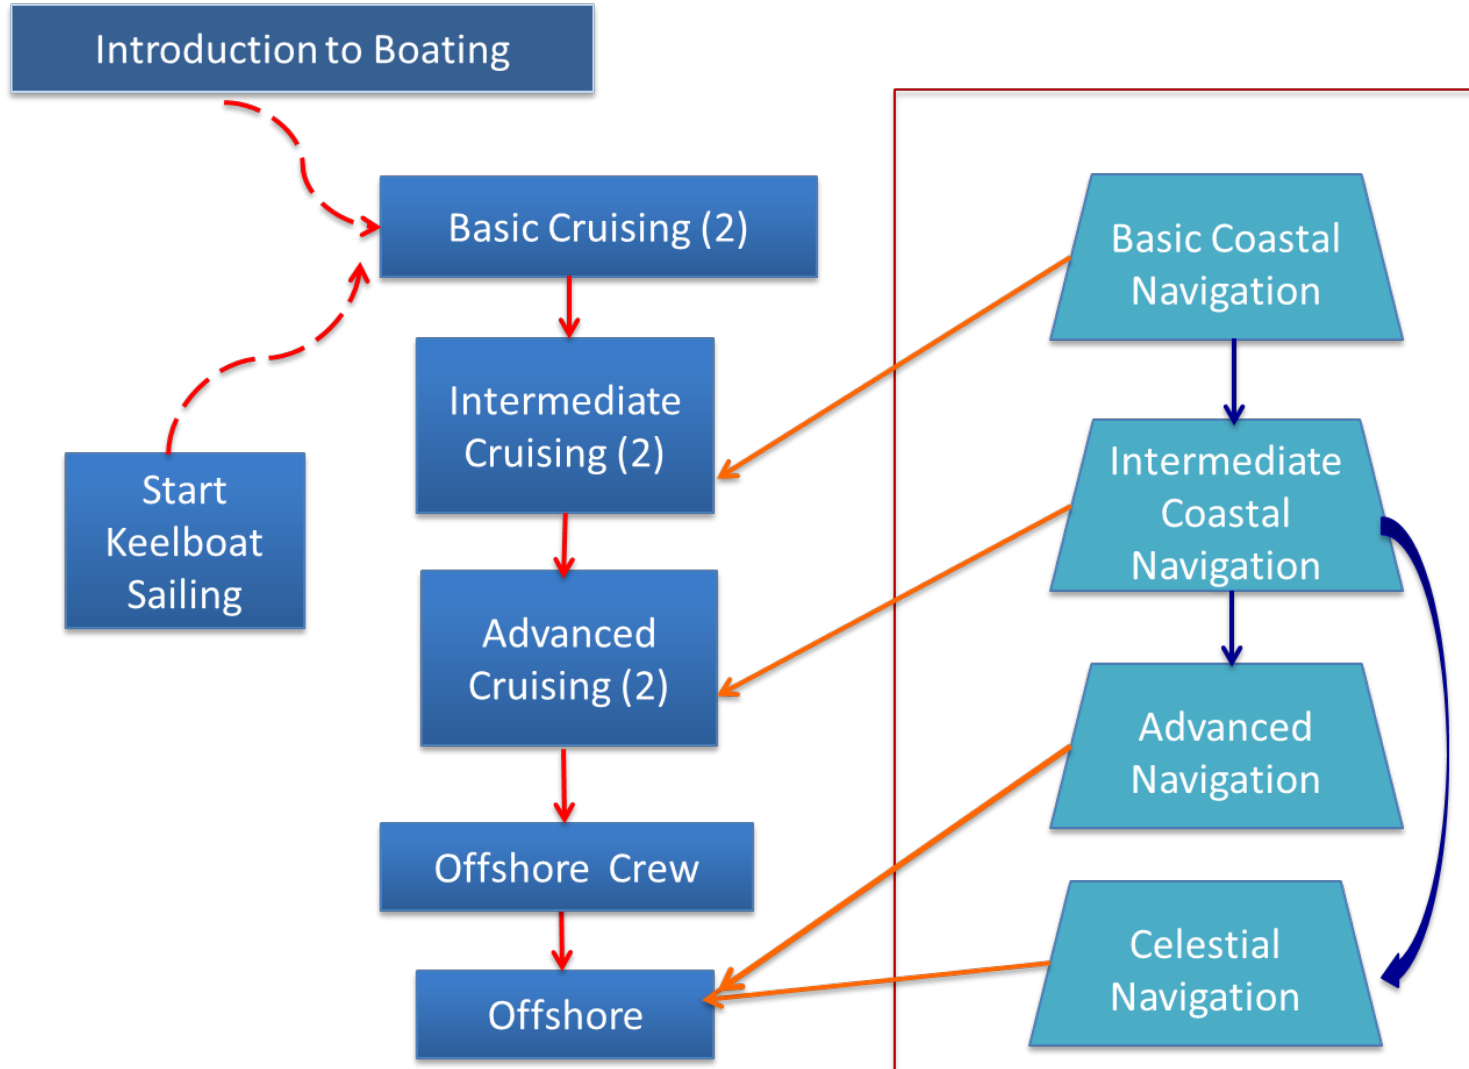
Introduction to Boating

Basic Cruising (2)

Intermediate Cruising (2)

Start Keelboat Sailing

Advanced Cruising (2)

Offshore Crew

Offshore

Basic Coastal Navigation

Intermediate Coastal Navigation

Advanced Navigation

Celestial Navigation